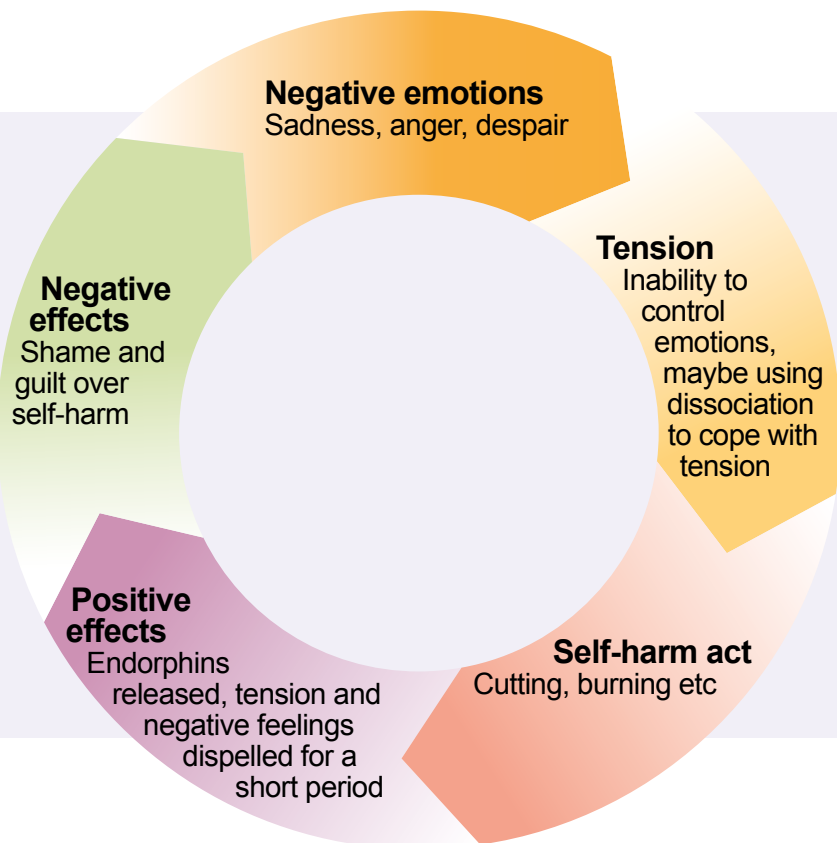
Negative emotions
Sadness, anger, despair

Tension
Inability to control emotions, maybe using dissociation to cope with tension

Self-harm act
Cutting, burning etc

Positive effects
Endorphins released, tension and negative feelings dispelled for a short period

Negative effects
Shame and guilt over self-harm